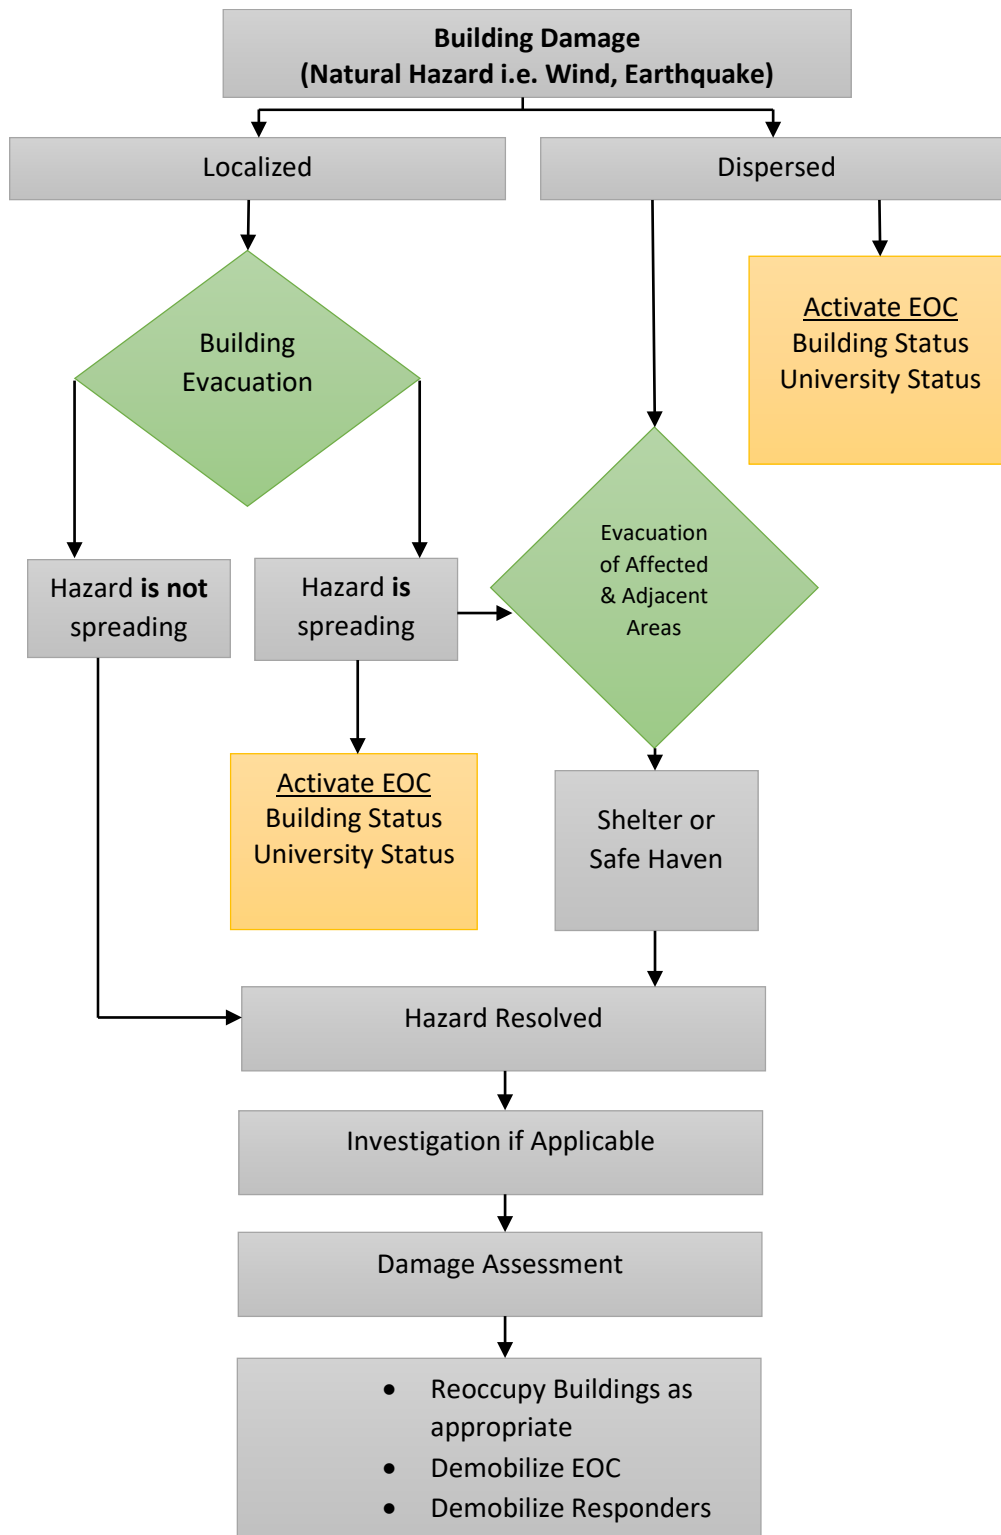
Building Damage
(Natural Hazard i.e. Wind, Earthquake)

Localized

Dispersed

Activate EOC
Building Status
University Status

Building Evacuation

Hazard is not spreading

Hazard is spreading

Evacuation of Affected & Adjacent Areas

Activate EOC
Building Status
University Status

Shelter or Safe Haven

Hazard Resolved

Investigation if Applicable

Damage Assessment

- Reoccupy Buildings as appropriate
- Demobilize EOC
- Demobilize Responders